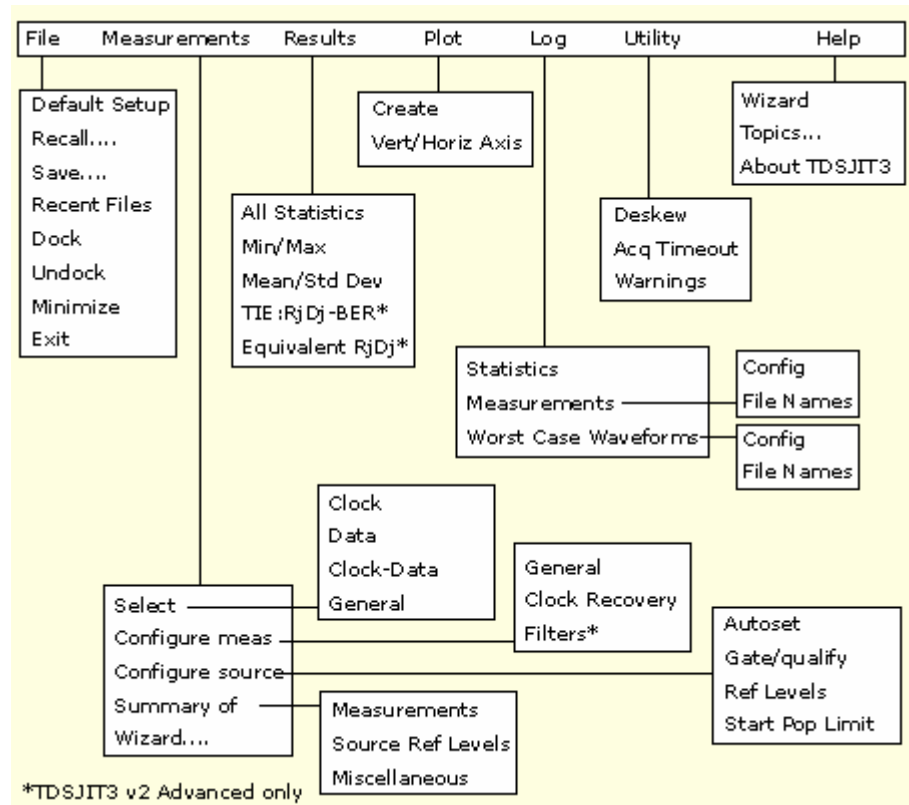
File Measurements Results Plot Log Utility Help

Default Setup
Recall....
Save....
Recent Files
Dock
Undock
Minimize
Exit

Create
Vert/Horiz Axis

Wizard
Topics...
About TDSJIT3

All Statistics
Min/Max
Mean/Std Dev
TIE:RjDj-BER*
Equivalent RjDj*

Deskew
Acq Timeout
Warnings

Statistics
Measurements
Worst Case Waveforms

Config
File Names

Config
File Names

Clock
Data
Clock-Data
General

General
Clock Recovery
Filters*

Select
Configure meas
Configure source
Summary of
Wizard....

Autoset
Gate/qualify
Ref Levels
Start Pop Limit

Measurements
Source Ref Levels
Miscellaneous

*TDSJIT3 v2 Advanced only